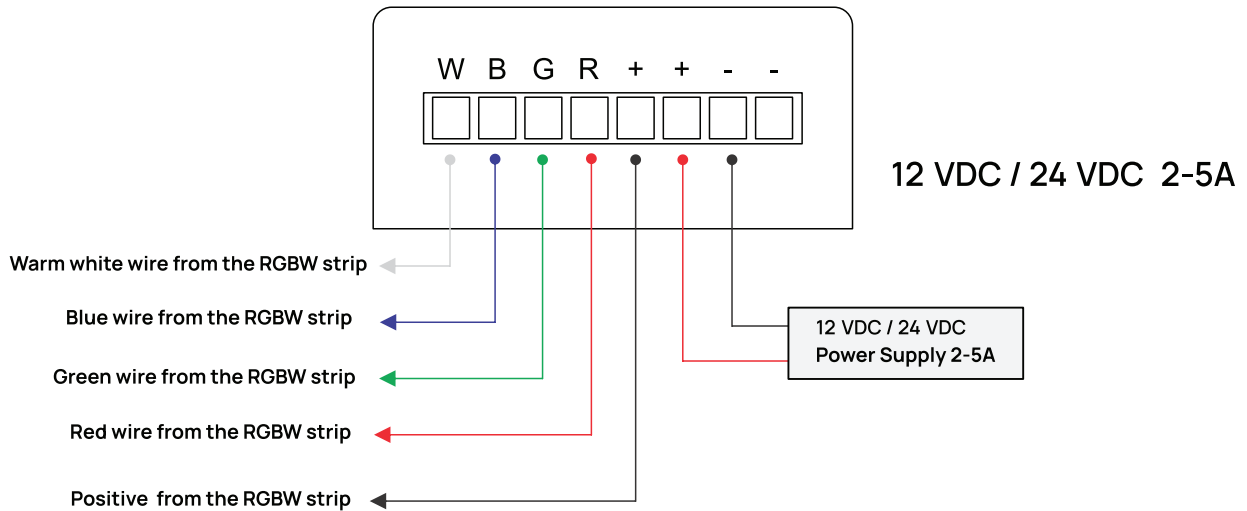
W B G R + + - -

12 VDC / 24 VDC 2-5A

Warm white wire from the RGBW strip

Blue wire from the RGBW strip

Green wire from the RGBW strip

Red wire from the RGBW strip

Positive from the RGBW strip

12 VDC / 24 VDC
Power Supply 2-5A